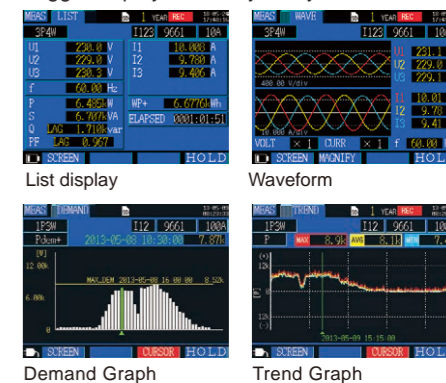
MEAS LIST 1 YEAR REC
3P4W I123 9661 10A
U1 230.0 V I1 10.003 A
U2 229.0 V I2 9.780 A
U3 230.3 V I3 9.406 A
f 60.00 Hz
P 6.485kW WP+ 6.6776kWh
S 6.707kVA ELAPSED 0001:01:51
Q LAG 1.718kvar
PF LAG 0.967
SCREEN HOLD

List display

MEAS WAVE 1 YEAR REC
3P4W I123 9661 10
U1 231.1
U2 229.0
U3 229.1
400.00 V/div
I1 10.01
I2 9.78
I3 9.41
16.000 A/div
VOLT × 1 CURR × 1 f 60.00
SCREEN MAGNIFY HOL

Waveform

MEAS DEMAND
1P3W I12 9661 100A
Pdem+ 2013-05-08 10:30:00 7.87k
[W]
12.00k
MAX.DEM 2013-05-08 15:00:00 8.52k
6.00k
SCREEN CURSOR HOLD

Demand Graph

MEAS TREND 1 YEAR REC
1P3W I12 9661 100
P MAX 8.91 AVG 8.11 MIN 7.
2013-05-09 15:15:00
SCREEN CURSOR HOL

Trend Graph